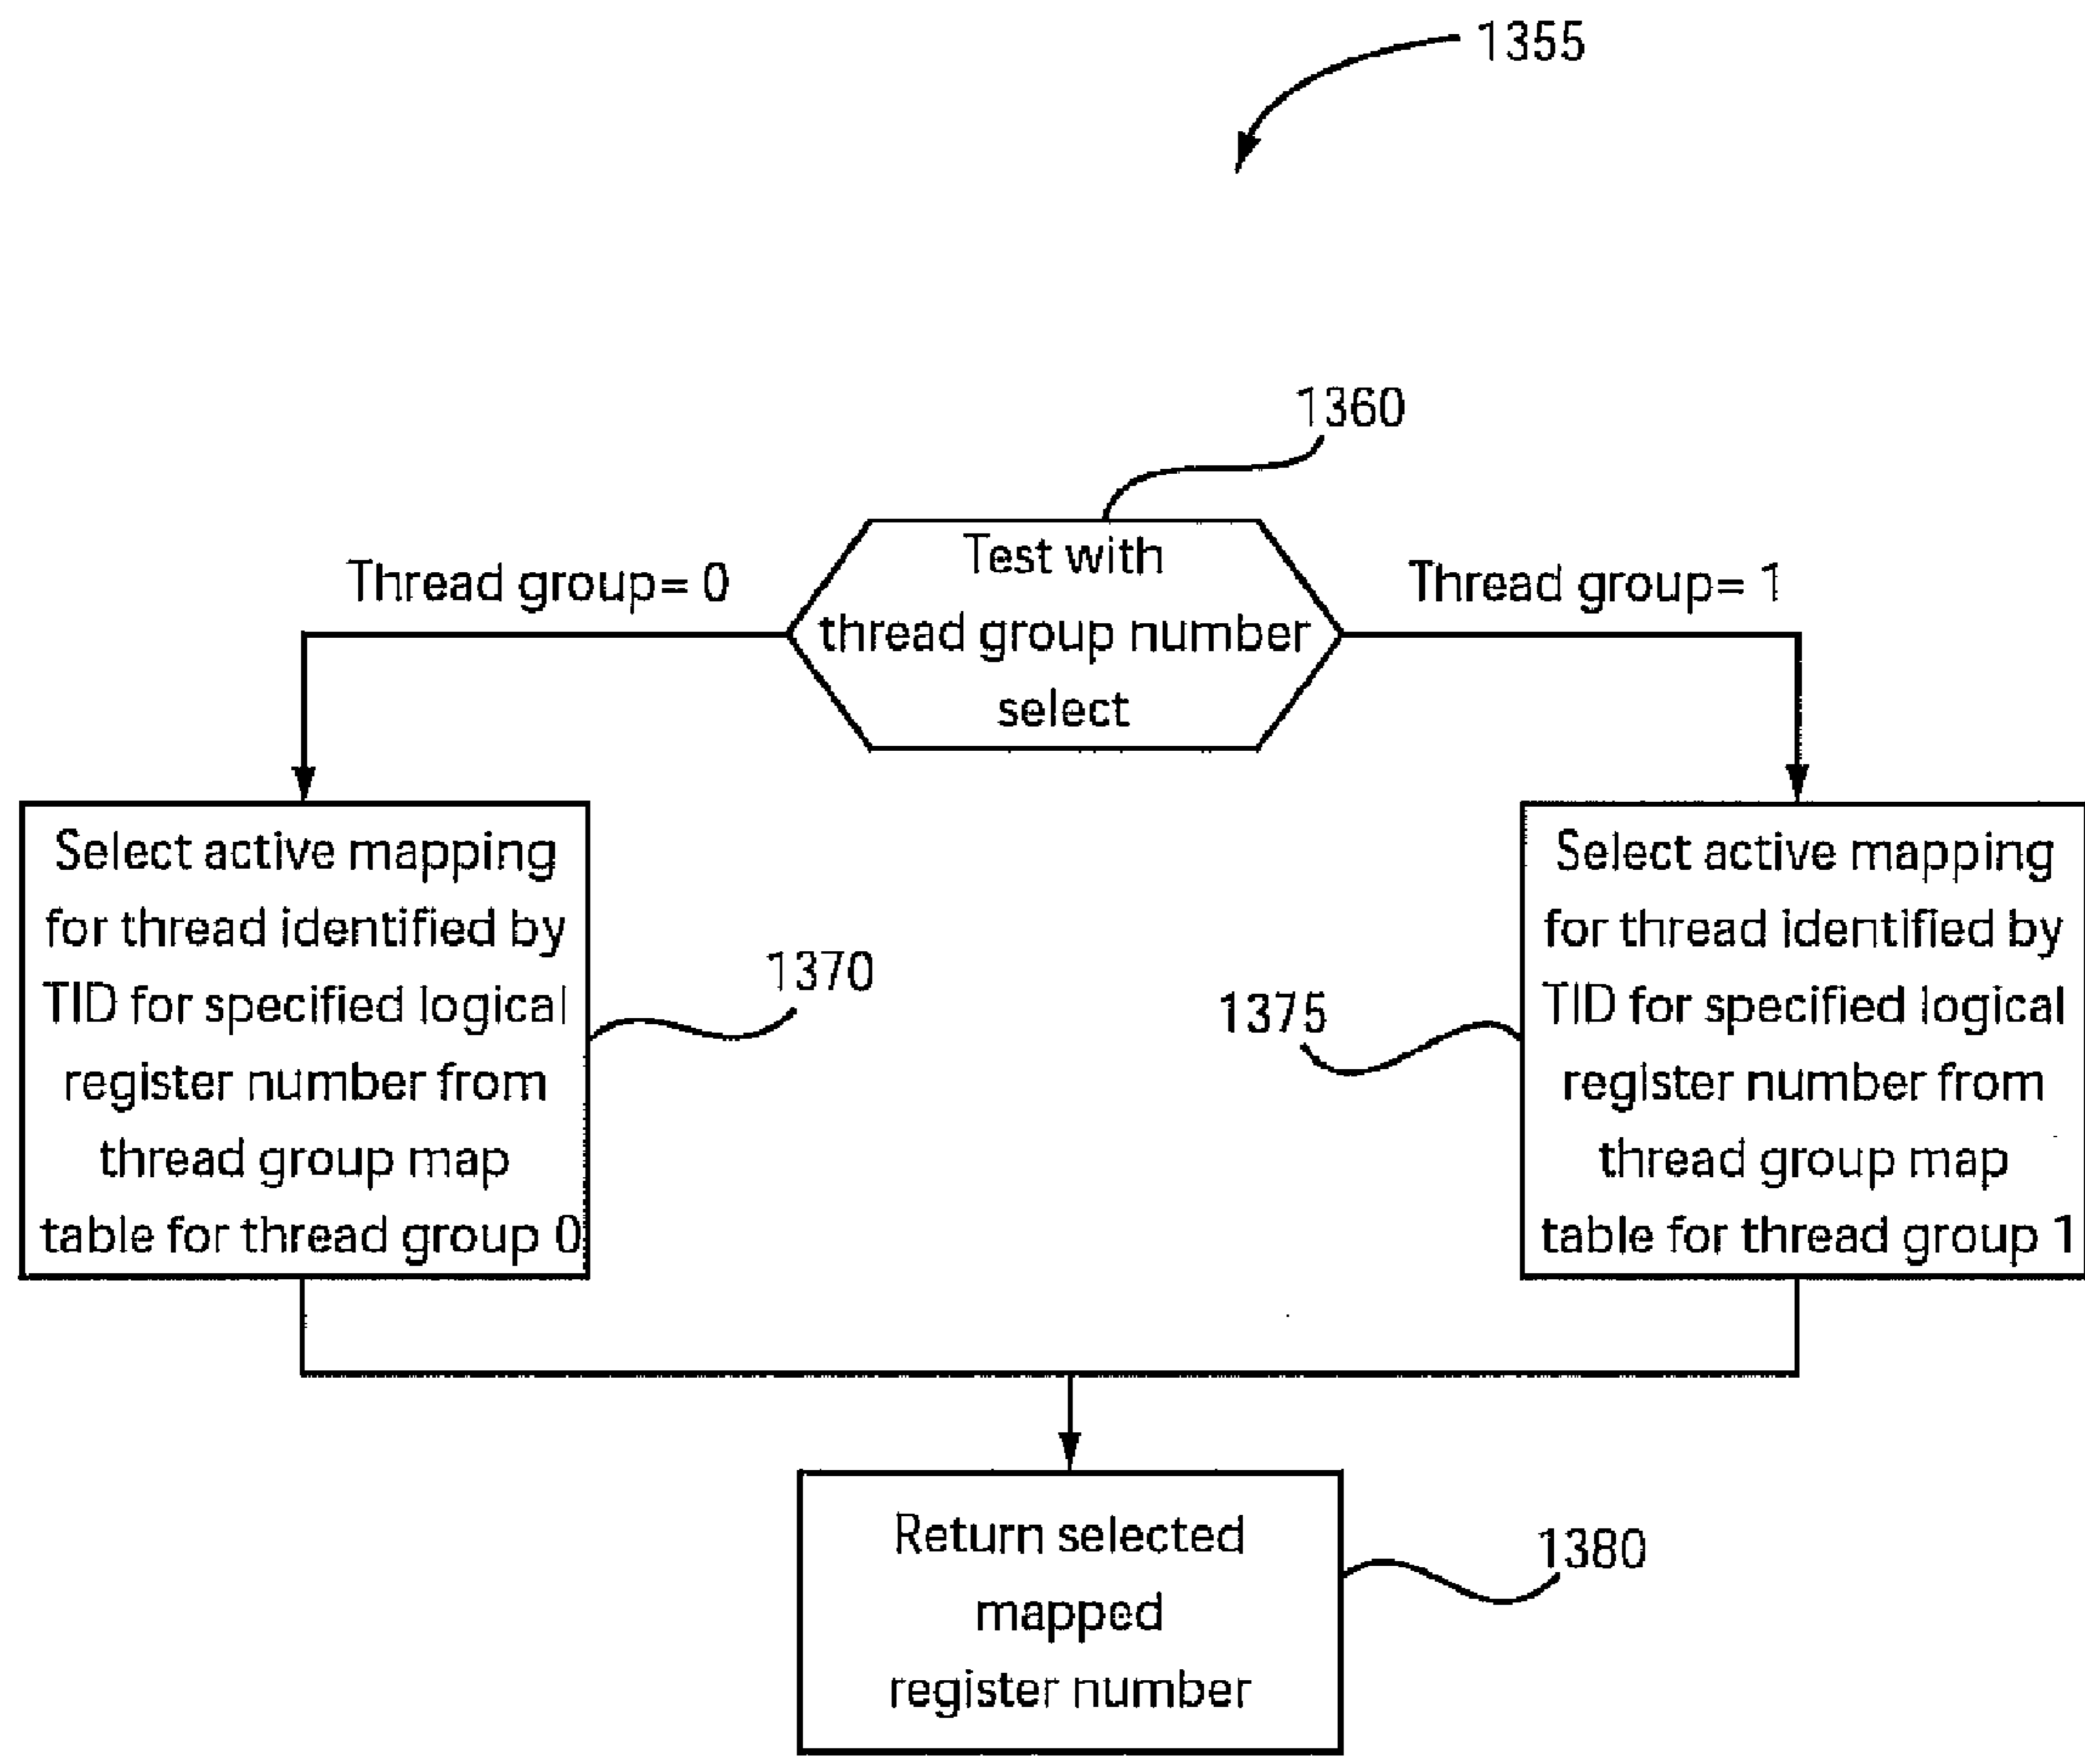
1355

1360

Test with thread group number select

Thread group= 0

Thread group= 1

Select active mapping for thread identified by TID for specified logical register number from thread group map table for thread group 0

1370

1375

Select active mapping for thread identified by TID for specified logical register number from thread group map table for thread group 1

Return selected mapped register number

1380